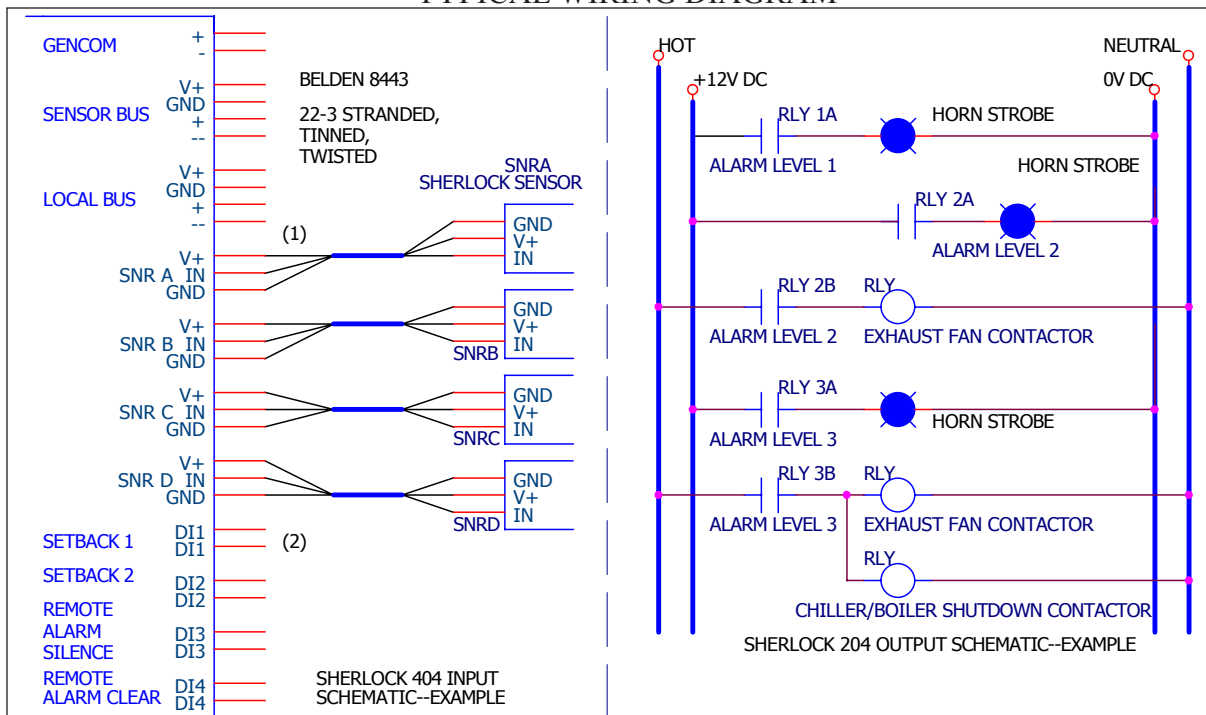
TYPICAL WIRING DIAGRAM

GENCOM
+
-

SENSOR BUS
V+
GND
+
--

BELDEN 8443

22-3 STRANDED, TINNED, TWISTED

LOCAL BUS
V+
GND
+
--

SNRA
SHERLOCK SENSOR

(1)

SNR A
V+
IN
GND

GND
V+
IN

SNR B
V+
IN
GND

GND
V+
IN
SNRB

SNR C
V+
IN
GND

GND
V+
IN
SNRC

SNR D
V+
IN
GND

GND
V+
IN
SNRD

SETBACK 1
DI1
DI1
(2)

SETBACK 2
DI2
DI2

REMOTE ALARM SILENCE
DI3
DI3

REMOTE ALARM CLEAR
DI4
DI4

SHERLOCK 404 INPUT SCHEMATIC--EXAMPLE

HOT
+12V DC
NEUTRAL
0V DC

RLY 1A
ALARM LEVEL 1
HORN STROBE
HORN STROBE

RLY 2A
ALARM LEVEL 2

RLY 2B
ALARM LEVEL 2
RLY
EXHAUST FAN CONTACTOR

RLY 3A
ALARM LEVEL 3
HORN STROBE

RLY 3B
ALARM LEVEL 3
RLY
EXHAUST FAN CONTACTOR

RLY
CHILLER/BOILER SHUTDOWN CONTACTOR

SHERLOCK 204 OUTPUT SCHEMATIC--EXAMPLE